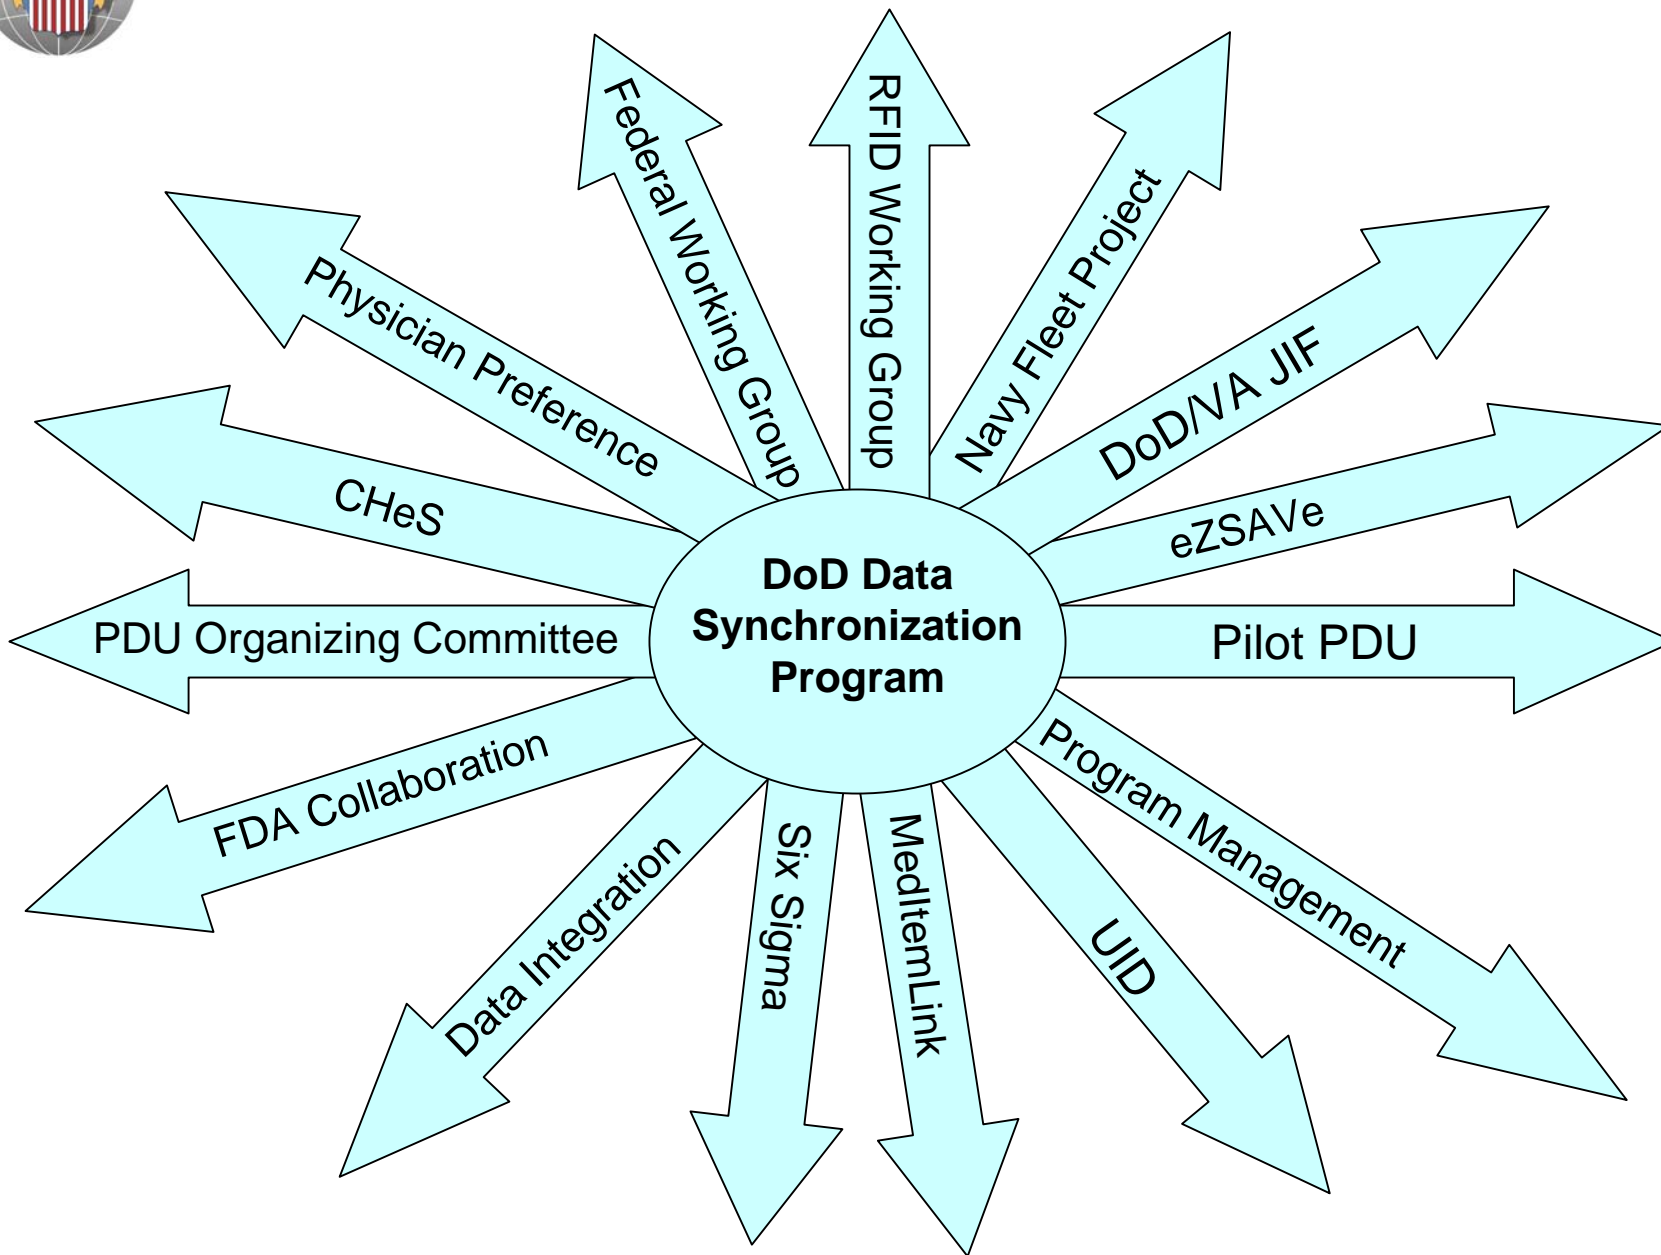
DoD Data Synchronization Program

Federal Working Group

RFID Working Group

Navy Fleet Project

Physician Preference

DoD/VA JIF

CHeS

eZSAVe

PDU Organizing Committee

Pilot PDU

FDA Collaboration

Program Management

Data Integration

Six Sigma

MedItemLink

UID